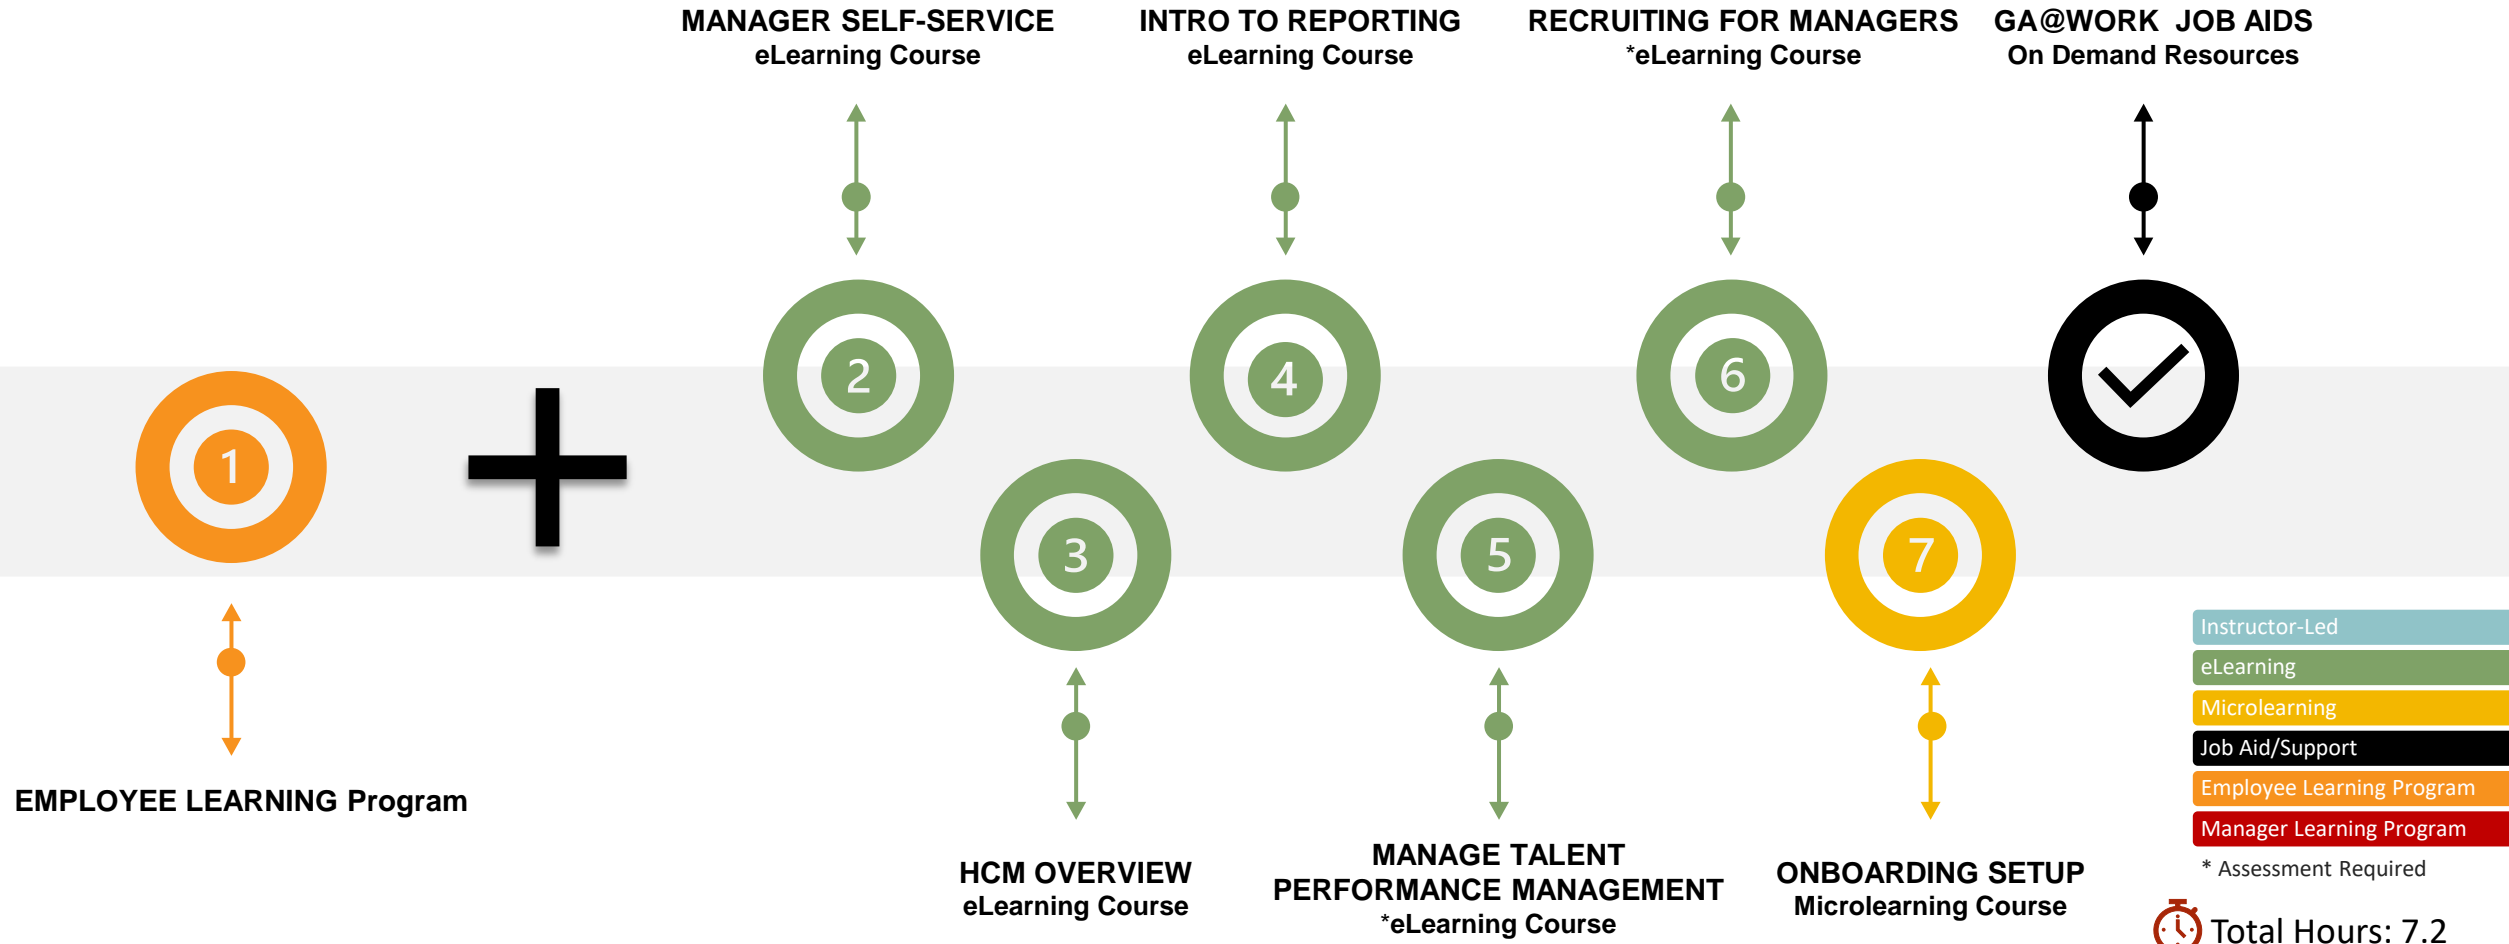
MANAGER SELF-SERVICE
eLearning Course

INTRO TO REPORTING
eLearning Course

RECRUITING FOR MANAGERS
*eLearning Course

GA@WORK JOB AIDS
On Demand Resources

1

2

4

6

3

5

7

EMPLOYEE LEARNING Program

HCM OVERVIEW
eLearning Course

MANAGE TALENT
PERFORMANCE MANAGEMENT
*eLearning Course

ONBOARDING SETUP
Microlearning Course

Instructor-Led
eLearning
Microlearning
Job Aid/Support
Employee Learning Program
Manager Learning Program
* Assessment Required

Total Hours: 7.2